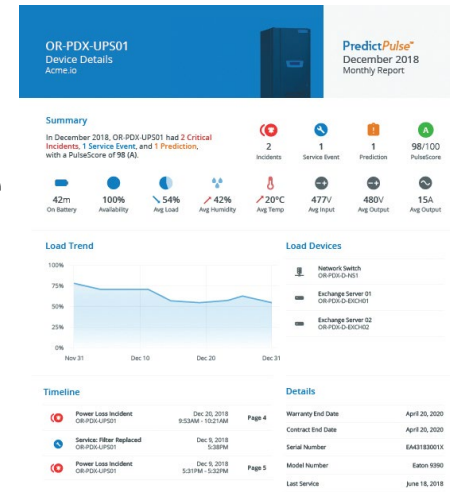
OR-PDX-UPS01
Device Details
Acme.io

PredictPulse™
December 2018
Monthly Report

Summary

In December 2018, OR-PDX-UPS01 had 2 Critical Incidents, 1 Service Event, and 1 Prediction, with a PulseScore of 98 (A).

2
Incidents

1
Service Event

1
Prediction

A
98/100
PulseScore

42m
On Battery

100%
Availability

54%
Avg Load

42%
Avg Humidity

20°C
Avg Temp

477V
Avg Input

480V
Avg Output

15A
Avg Output

Load Trend

100%
75%
50%
25%
0%
Nov 31
Dec 10
Dec 20
Dec 31

Load Devices

Network Switch
OR-PDX-D-NS1

Exchange Server 01
OR-PDX-D-EXCH01

Exchange Server 02
OR-PDX-D-EXCH02

Timeline

Power Loss Incident
OR-PDX-UPS01
Dec 20, 2018
9:53AM - 10:21AM
Page 4

Service: Filter Replaced
OR-PDX-UPS01
Dec 9, 2018
5:38PM

Power Loss Incident
OR-PDX-UPS01
Dec 9, 2018
5:31PM - 5:32PM
Page 5

Details

| | |
|---|---|
| Warranty End Date | April 20, 2020 |
| Contract End Date | April 20, 2020 |
| Serial Number | EA43183001X |
| Model Number | Eaton 9350 |
| Last Service | June 18, 2018 |